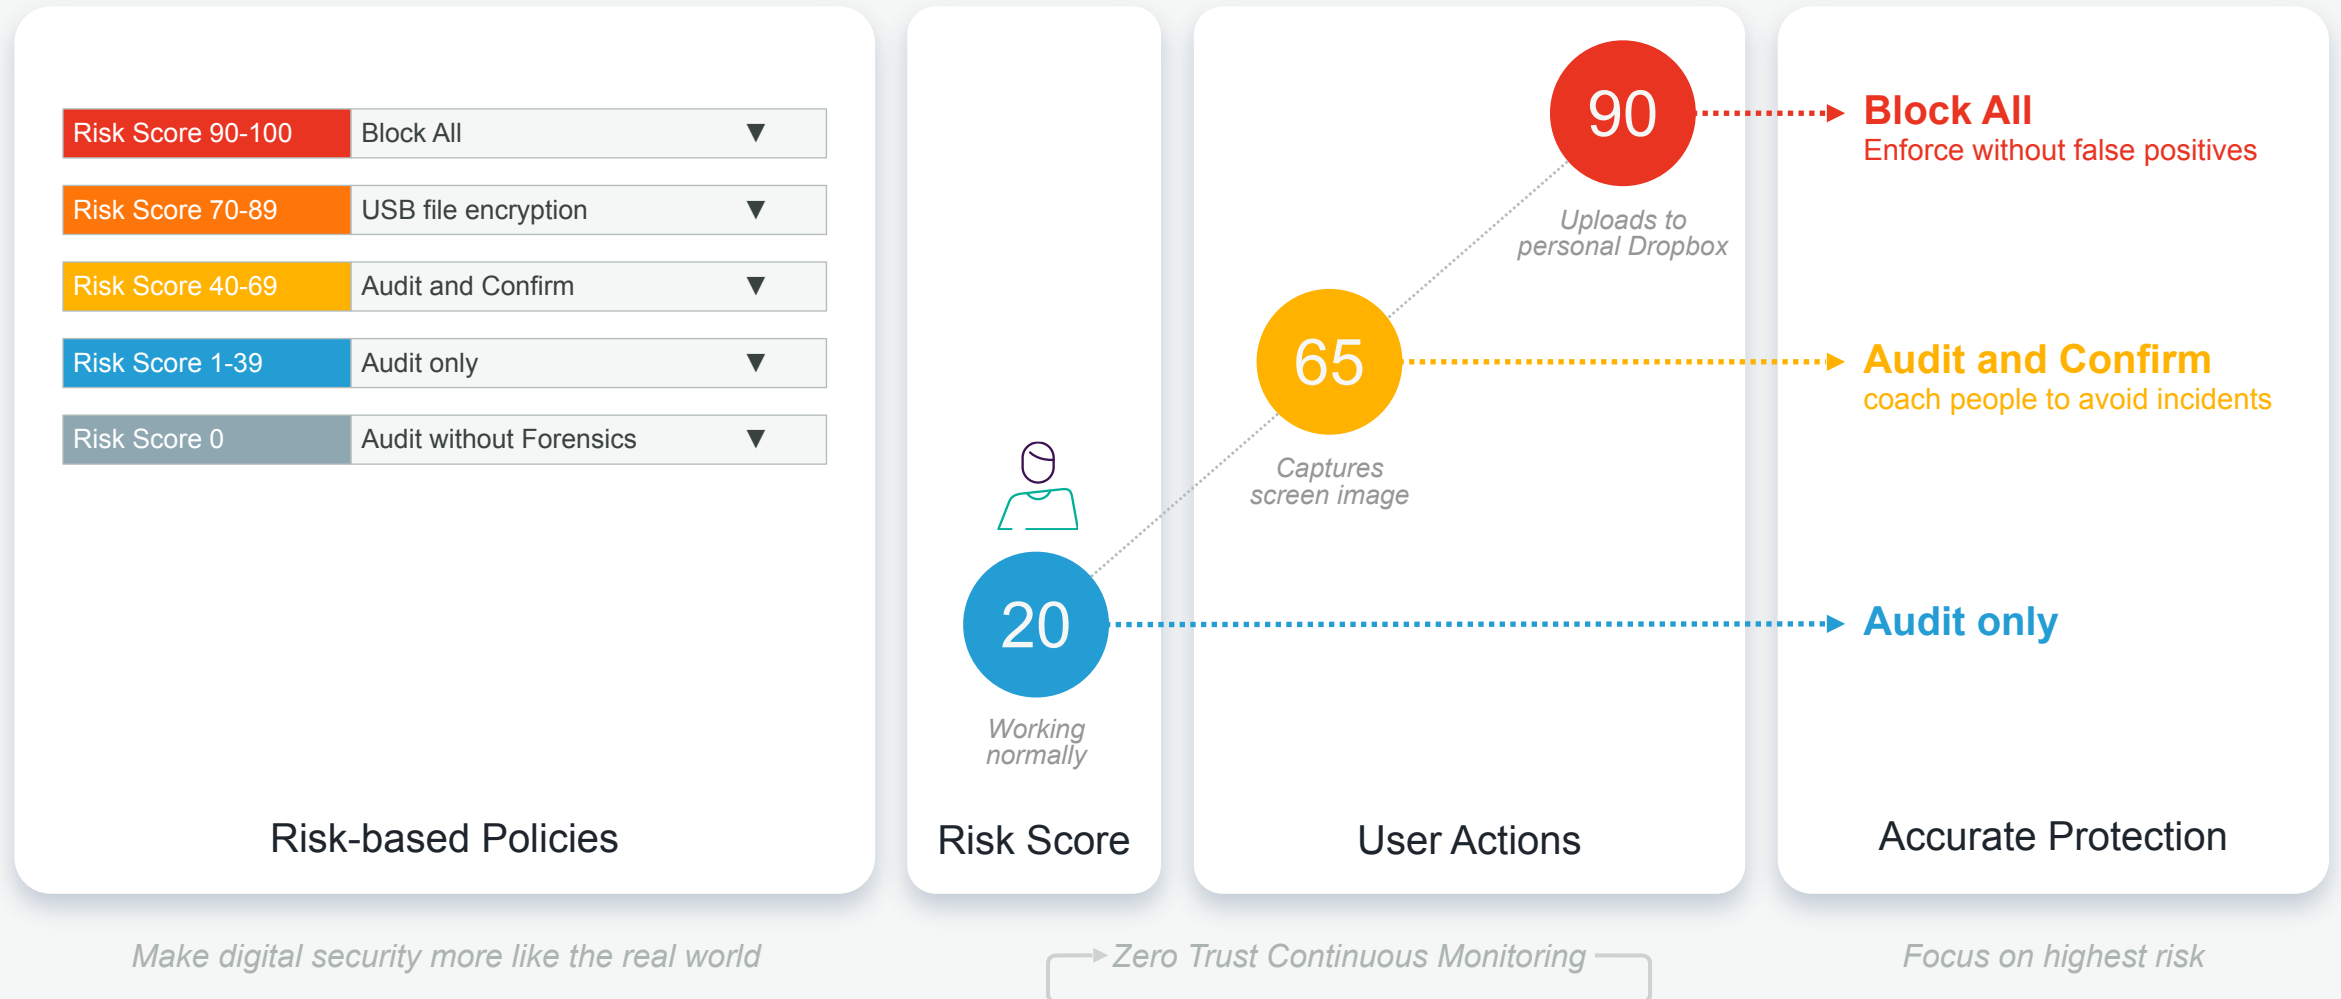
| Risk Score 90-100 | Block All ▼ |
|---|---|
| Risk Score 70-89 | USB file encryption ▼ |
| Risk Score 40-69 | Audit and Confirm ▼ |
| Risk Score 1-39 | Audit only ▼ |
| Risk Score 0 | Audit without Forensics ▼ |

Risk-based Policies

20
Working normally

Risk Score

90
Uploads to personal Dropbox

65
Captures screen image

User Actions

Block All
Enforce without false positives

Audit and Confirm
coach people to avoid incidents

Audit only

Accurate Protection

Make digital security more like the real world

Zero Trust Continuous Monitoring

Focus on highest risk